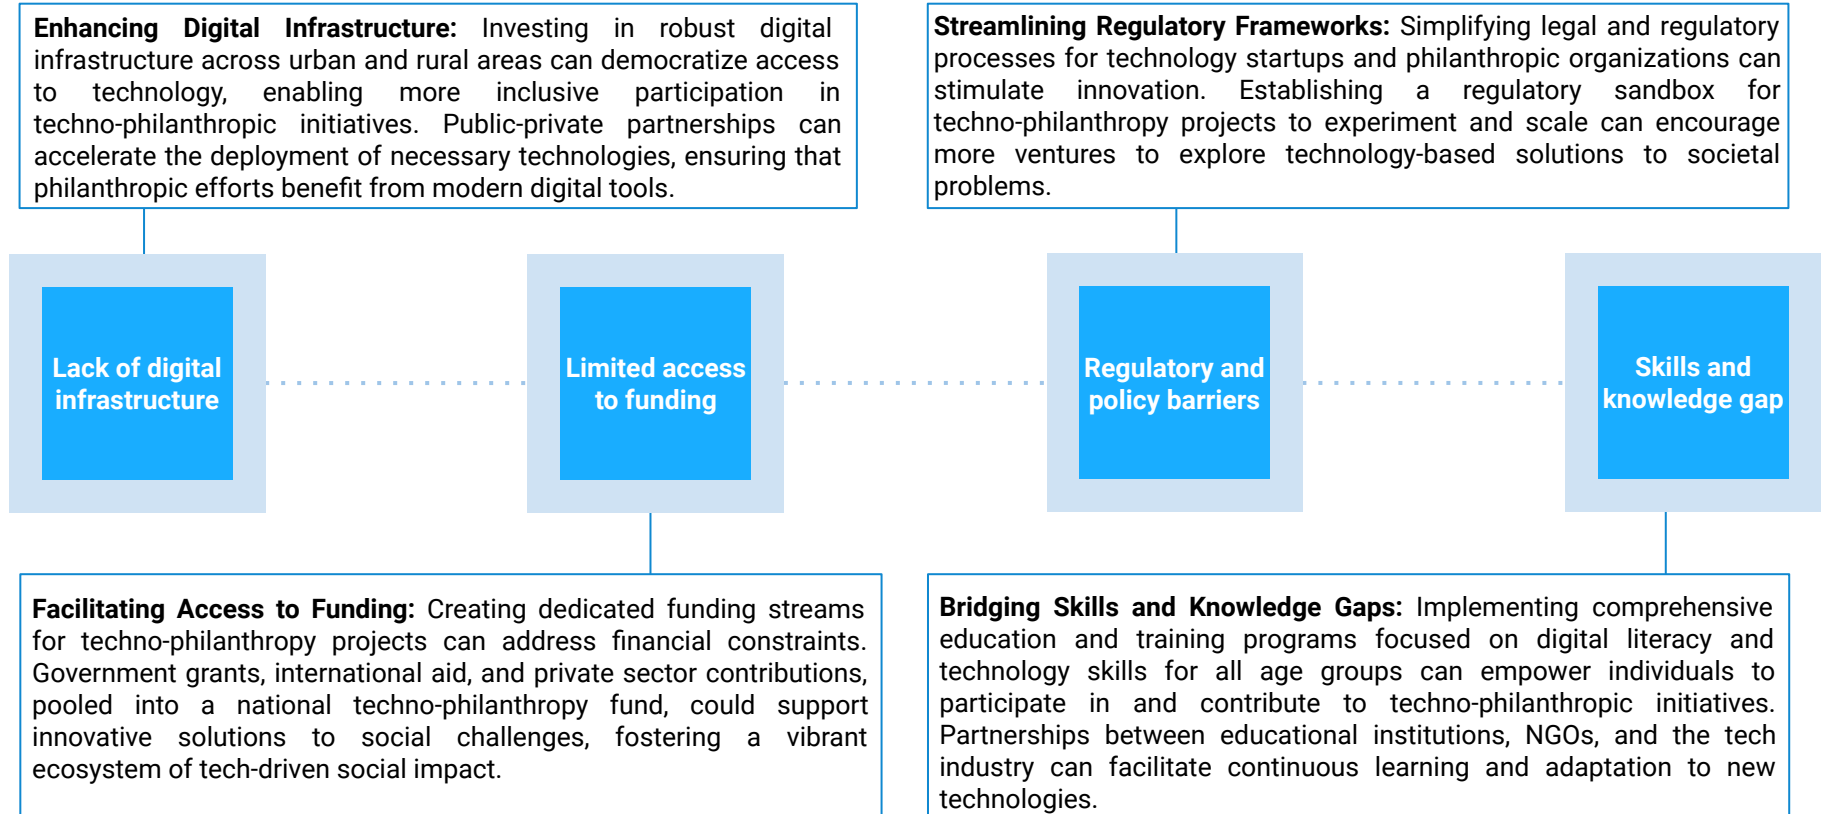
**Enhancing Digital Infrastructure:** Investing in robust digital infrastructure across urban and rural areas can democratize access to technology, enabling more inclusive participation in techno-philanthropic initiatives. Public-private partnerships can accelerate the deployment of necessary technologies, ensuring that philanthropic efforts benefit from modern digital tools.

**Streamlining Regulatory Frameworks:** Simplifying legal and regulatory processes for technology startups and philanthropic organizations can stimulate innovation. Establishing a regulatory sandbox for techno-philanthropy projects to experiment and scale can encourage more ventures to explore technology-based solutions to societal problems.

Lack of digital infrastructure

Limited access to funding

Regulatory and policy barriers

Skills and knowledge gap

**Facilitating Access to Funding:** Creating dedicated funding streams for techno-philanthropy projects can address financial constraints. Government grants, international aid, and private sector contributions, pooled into a national techno-philanthropy fund, could support innovative solutions to social challenges, fostering a vibrant ecosystem of tech-driven social impact.

**Bridging Skills and Knowledge Gaps:** Implementing comprehensive education and training programs focused on digital literacy and technology skills for all age groups can empower individuals to participate in and contribute to techno-philanthropic initiatives. Partnerships between educational institutions, NGOs, and the tech industry can facilitate continuous learning and adaptation to new technologies.